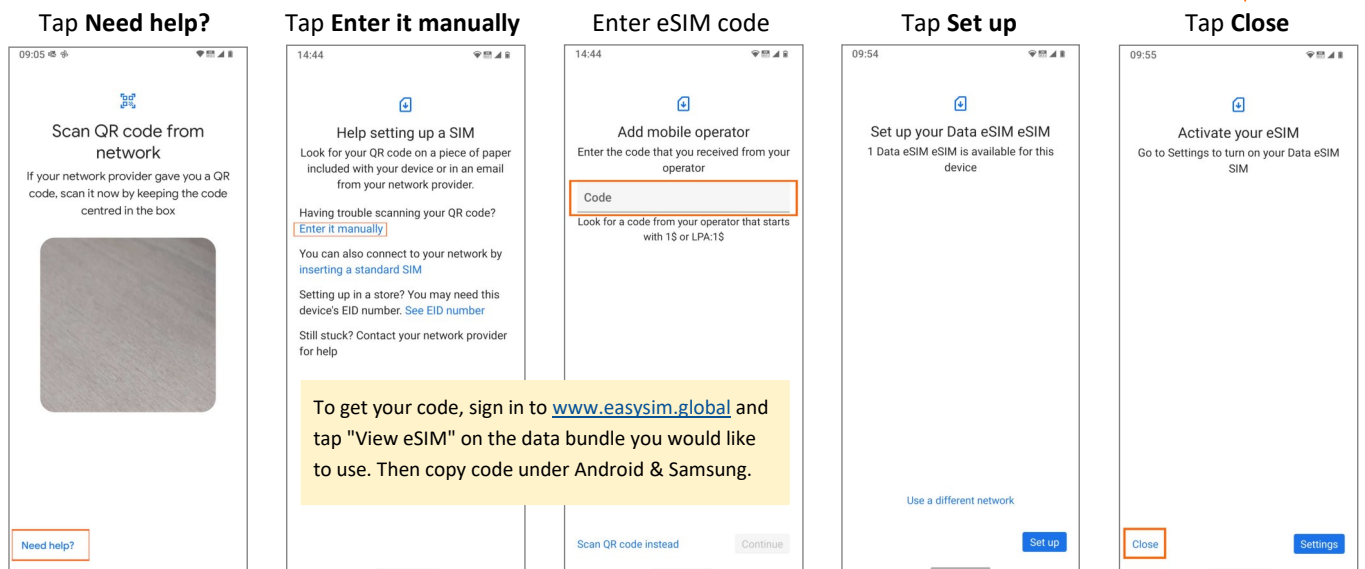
Tap **Need help?**

09:05

Scan QR code from network

If your network provider gave you a QR code, scan it now by keeping the code centred in the box

Need help?

Tap **Enter it manually**

14:44

Help setting up a SIM

Look for your QR code on a piece of paper included with your device or in an email from your network provider.

Having trouble scanning your QR code?
Enter it manually

You can also connect to your network by inserting a standard SIM

Setting up in a store? You may need this device's EID number. See EID number

Still stuck? Contact your network provider for help

Enter eSIM code

14:44

Add mobile operator

Enter the code that you received from your operator

Code

Look for a code from your operator that starts with 1$ or LPA:1$

Scan QR code instead

Continue

To get your code, sign in to www.easysim.global and tap "View eSIM" on the data bundle you would like to use. Then copy code under Android & Samsung.

Tap **Set up**

09:54

Set up your Data eSIM eSIM

1 Data eSIM eSIM is available for this device

Use a different network

Set up

Tap **Close**

09:55

Activate your eSIM

Go to Settings to turn on your Data eSIM SIM

Close

Settings